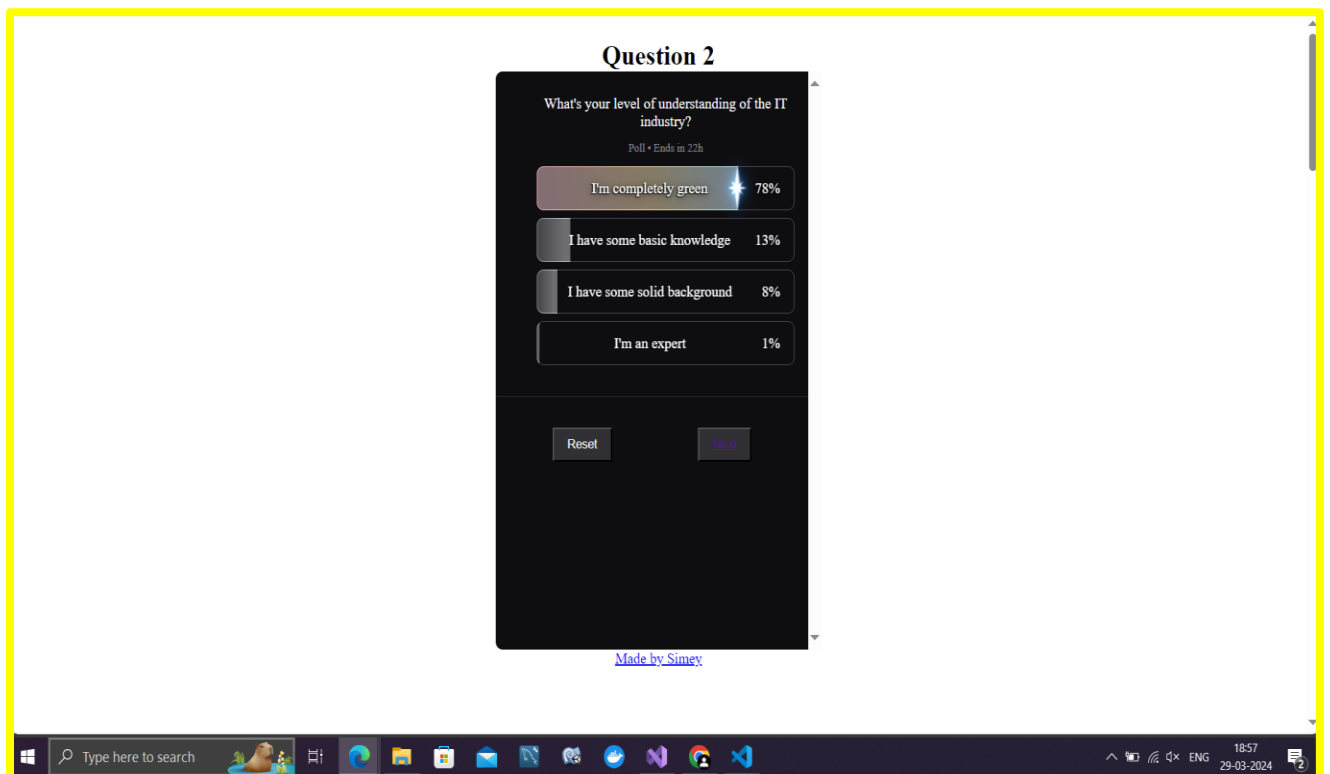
Question 2

What's your level of understanding of the IT industry?

Poll • Ends in 22h

I'm completely green 78%

I have some basic knowledge 13%

I have some solid background 8%

I'm an expert 1%

Reset

Next

Made by Simey

Type here to search

ENG 18:57 29-03-2024

2